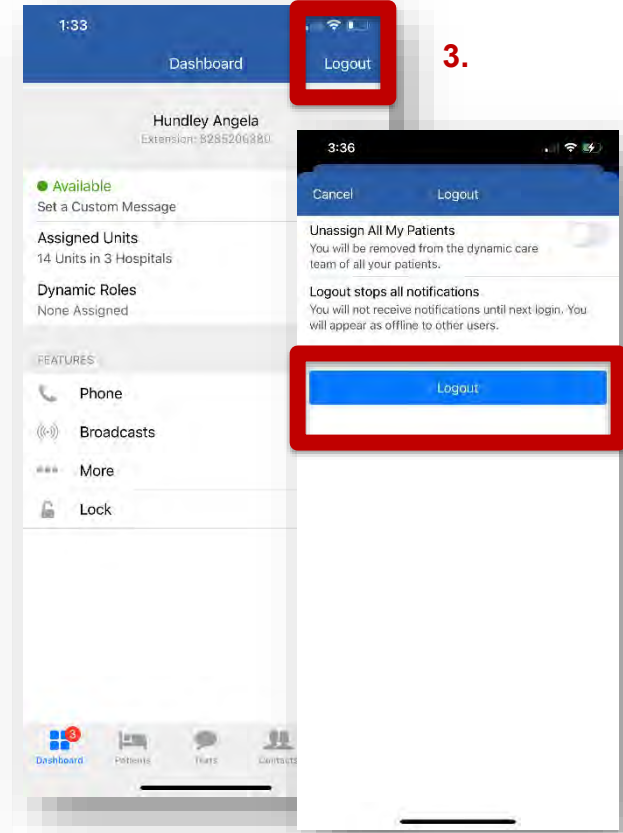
1:33

Dashboard

Logout

3.

Hundley Angela

Extension: 8285206380

Available

Set a Custom Message

Assigned Units

14 Units in 3 Hospitals

Dynamic Roles

None Assigned

FEATURES

Phone

Broadcasts

More

Lock

3

Dashboard

Patients

Texts

Contacts

3:36

Cancel

Logout

Unassign All My Patients

You will be removed from the dynamic care team of all your patients.

Logout stops all notifications

You will not receive notifications until next login. You will appear as offline to other users.

Logout